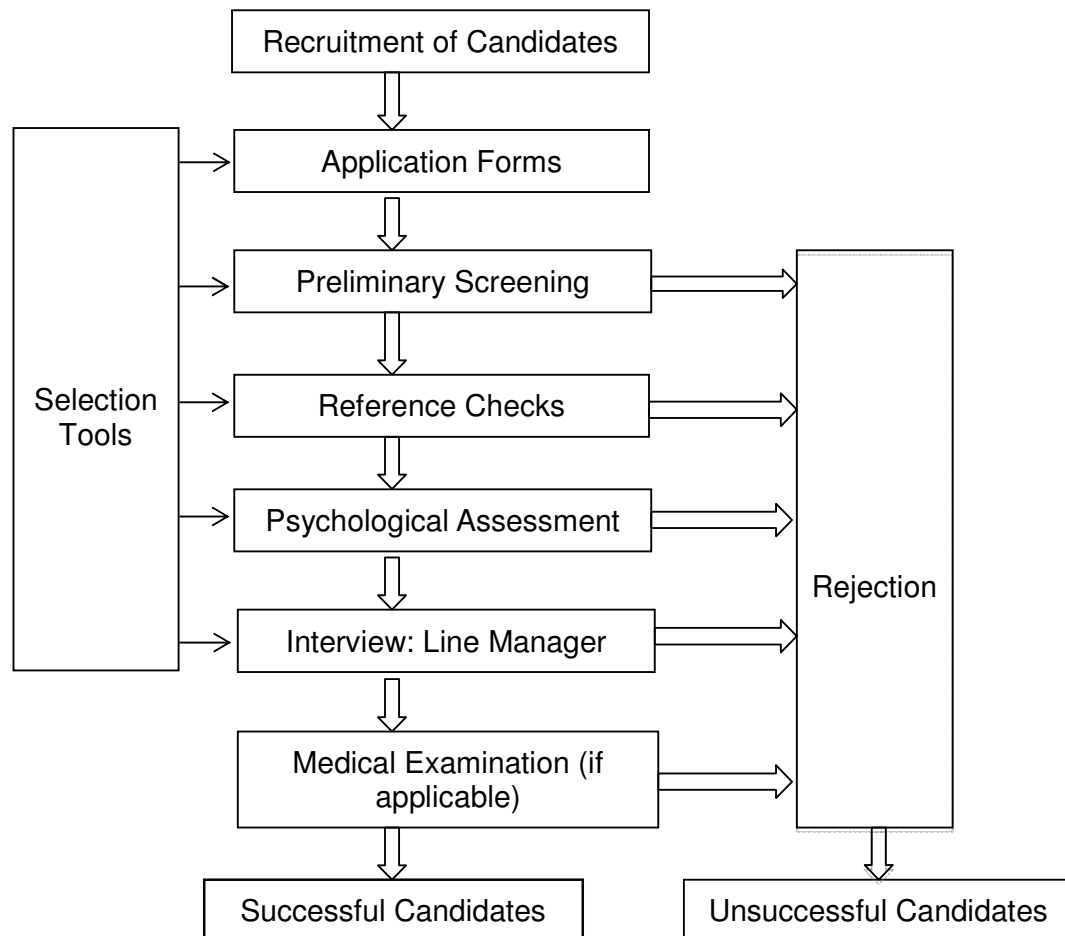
Recruitment of Candidates

Selection Tools

Application Forms

Preliminary Screening

Reference Checks

Psychological Assessment

Interview: Line Manager

Medical Examination (if applicable)

Rejection

Successful Candidates

Unsuccessful Candidates